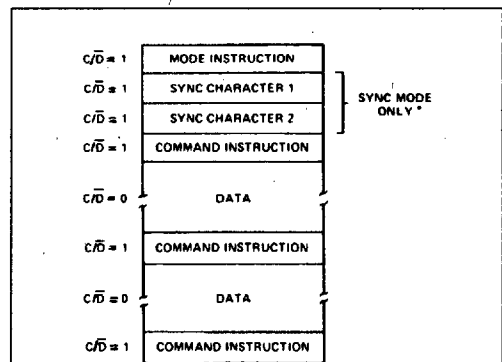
$C/\overline{D} = 1$ MODE INSTRUCTION
$C/\overline{D} = 1$ SYNC CHARACTER 1
$C/\overline{D} = 1$ SYNC CHARACTER 2
SYNC MODE ONLY *
$C/\overline{D} = 1$ COMMAND INSTRUCTION
$C/\overline{D} = 0$ DATA
$C/\overline{D} = 1$ COMMAND INSTRUCTION
$C/\overline{D} = 0$ DATA
$C/\overline{D} = 1$ COMMAND INSTRUCTION